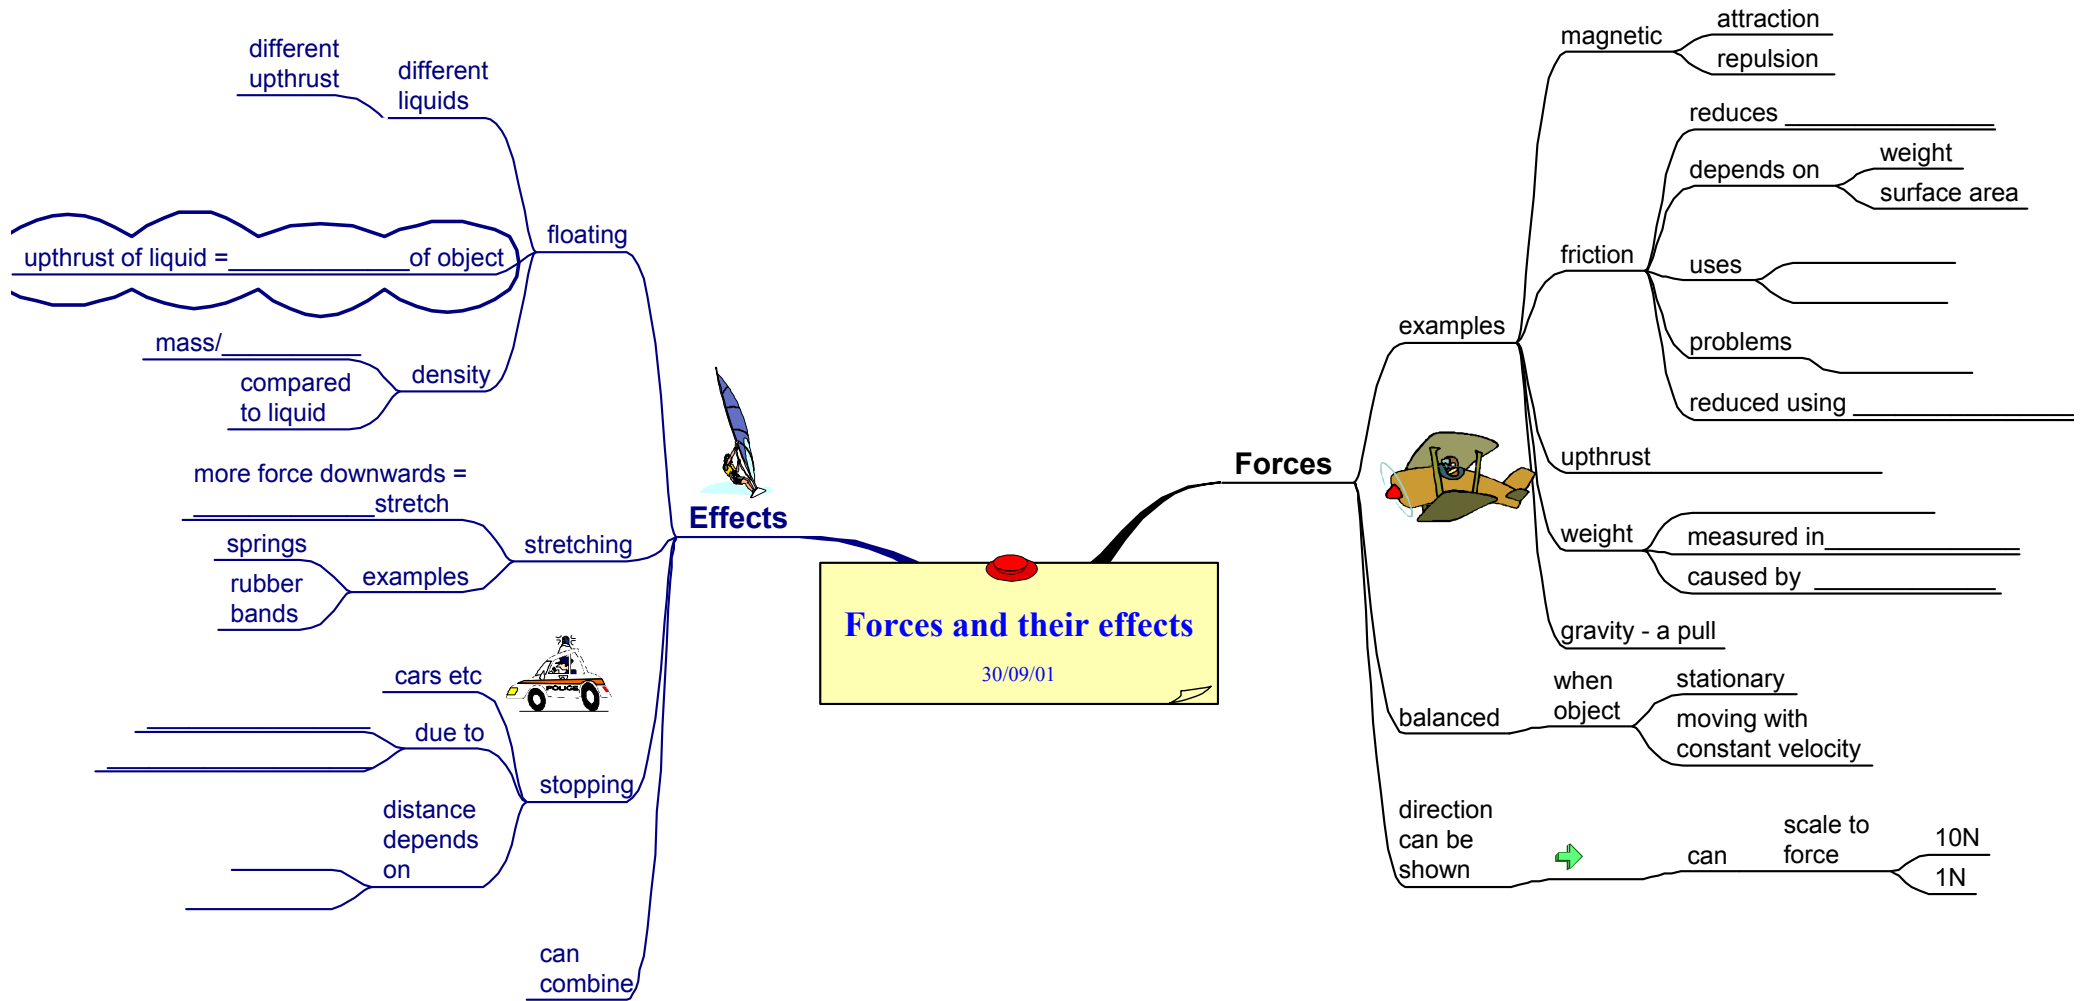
Forces and their effects

30/09/01

Effects

floating

different liquids

different upthrust

upthrust of liquid = ______________of object

density

mass/___________

compared to liquid

stretching

more force downwards = ______________stretch

examples

springs

rubber bands

stopping

cars etc

POLICE

due to

distance depends on

can combine

Forces

examples

magnetic

attraction

repulsion

friction

reduces ______________

depends on

weight

surface area

uses

problems

reduced using ______________

upthrust

weight

measured in______________

caused by ______________

gravity - a pull

balanced

when object

stationary

moving with constant velocity

direction can be shown

can

scale to force

10N

1N